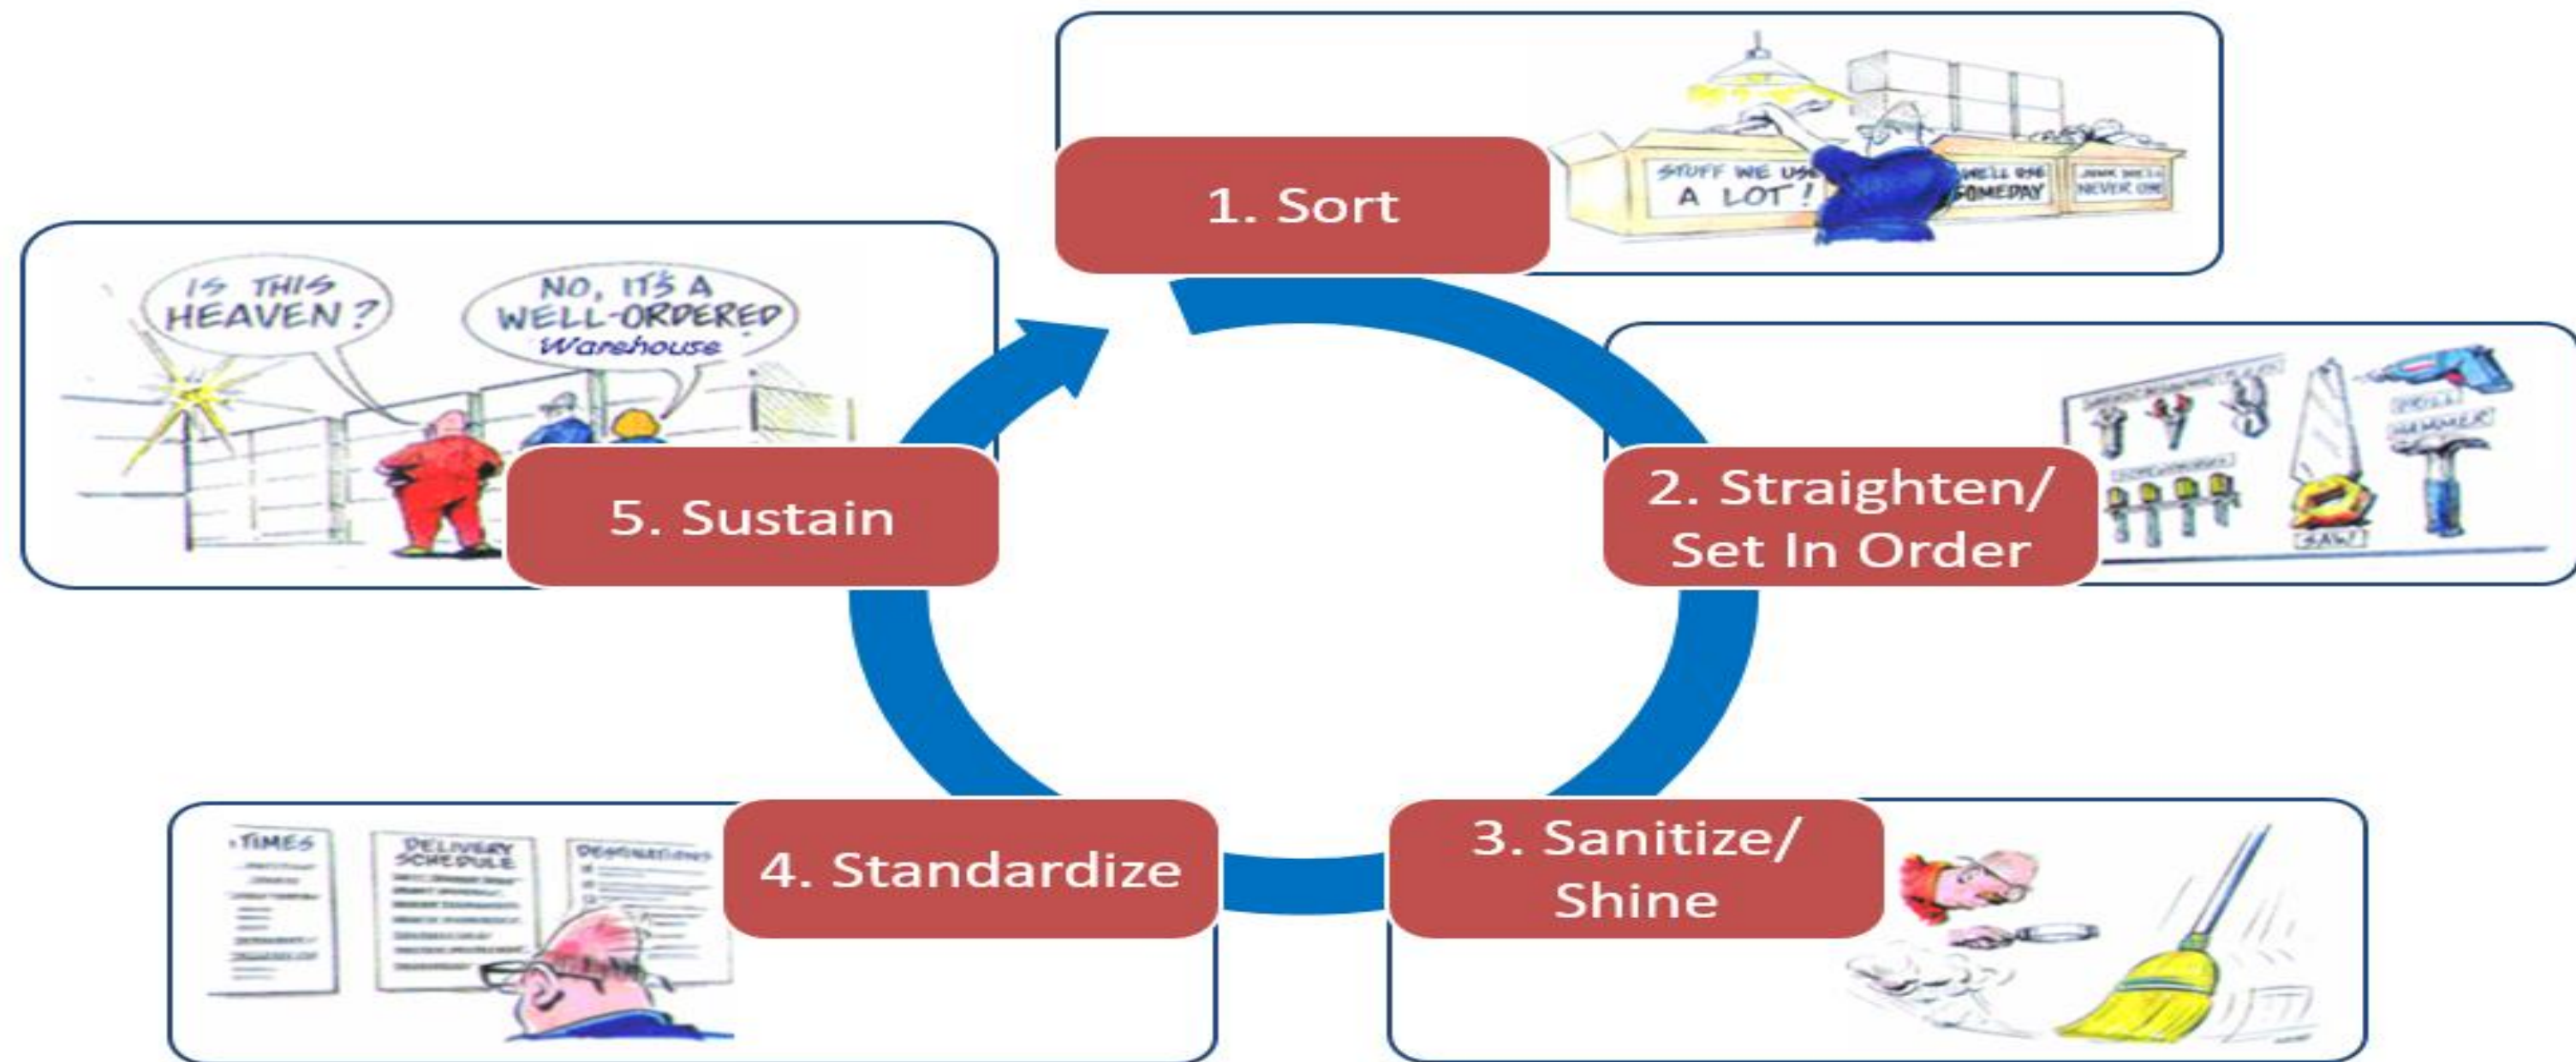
1. Sort

STUFF WE USE A LOT!

WE'LL USE SOMEDAY

JUNK WE'LL NEVER USE

2. Straighten/ Set In Order

DRILL

HAMMER

SAW

3. Sanitize/ Shine

4. Standardize

TIMES

DELIVERY SCHEDULE

DESTINATIONS

5. Sustain

IS THIS HEAVEN?

NO, IT'S A WELL-ORDERED Warehouse